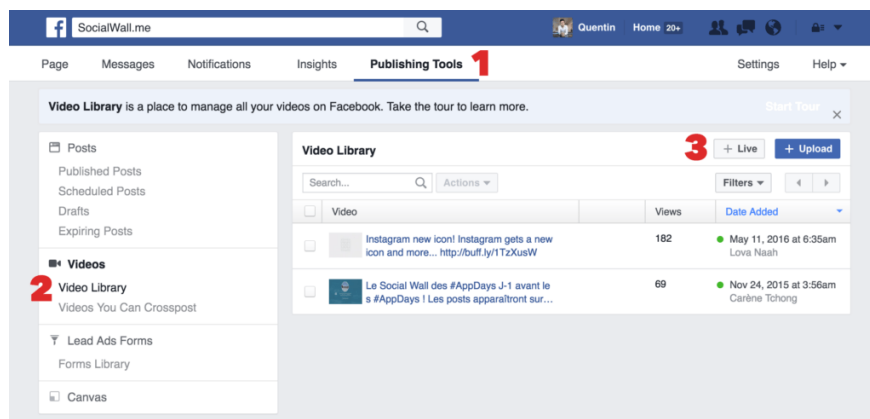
SocialWall.me

Quentin Home 20+

Page Messages Notifications Insights Publishing Tools 1 Settings Help

Video Library is a place to manage all your videos on Facebook. Take the tour to learn more. Start Tour

Posts
Published Posts
Scheduled Posts
Drafts
Expiring Posts

Videos
2 Video Library
Videos You Can Crosspost

Lead Ads Forms
Forms Library

Canvas

Video Library 3 + Live + Upload

Search... Actions Filters

| Video | Views | Date Added |
|---|---|---|
| Instagram new icon! Instagram gets a new icon and more... http://buff.ly/1TZXusW | 182 | May 11, 2016 at 6:35am Lova Naah |
| Le Social Wall des #AppDays J-1 avant le s #AppDays ! Les posts apparaîtront sur... | 69 | Nov 24, 2015 at 3:56am Carène Tchong |